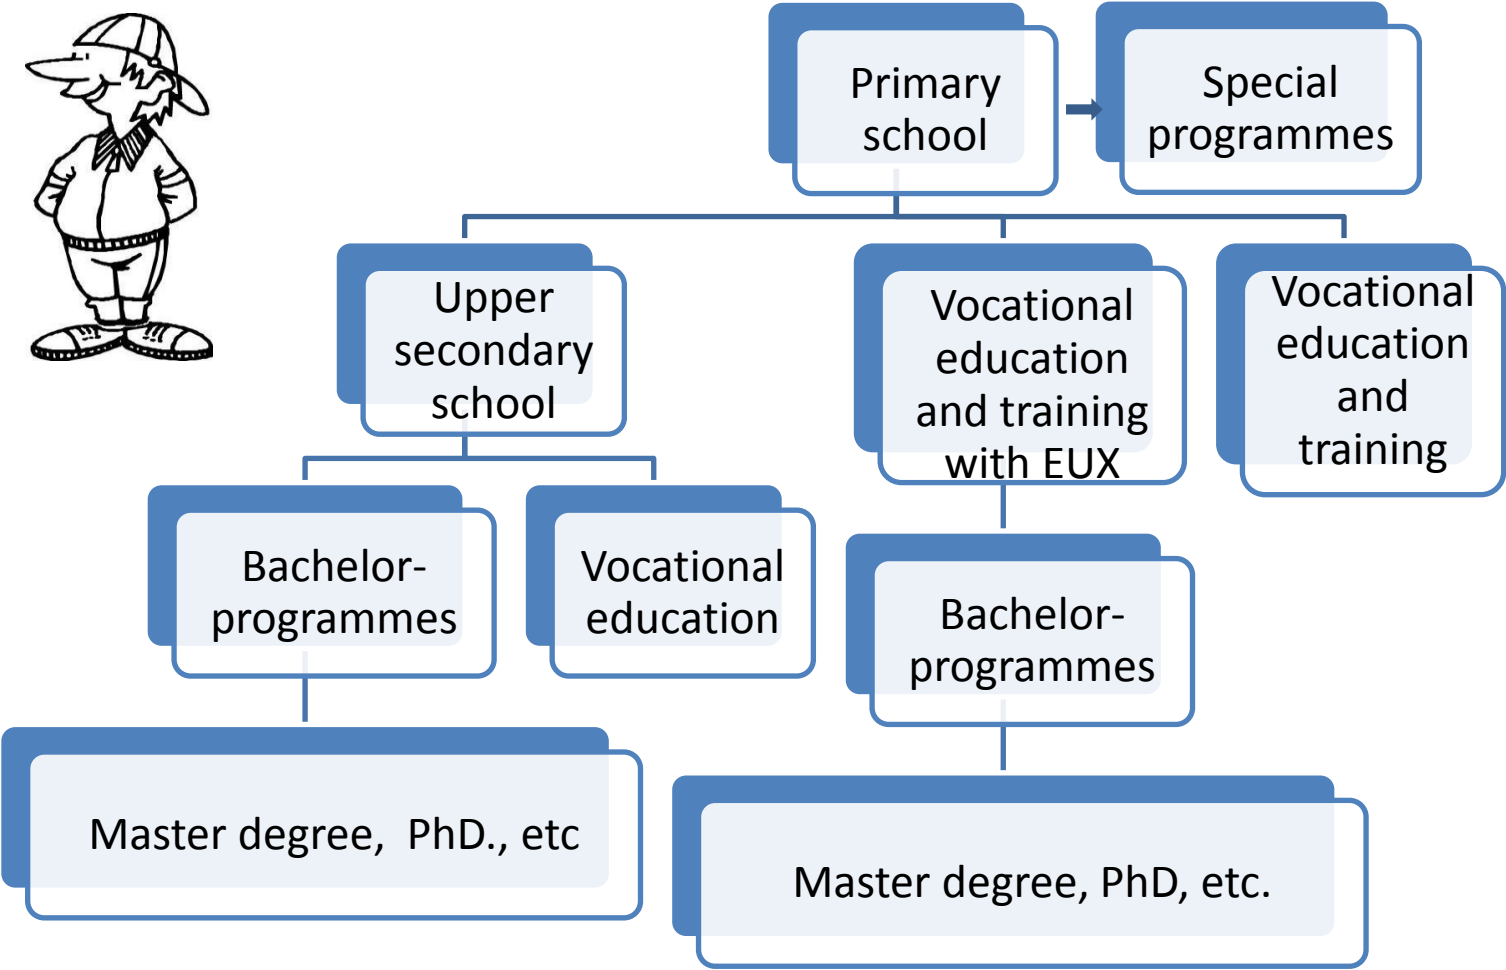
Primary school

Special programmes

Upper secondary school

Vocational education and training with EUX

Vocational education and training

Bachelor-programmes

Vocational education

Bachelor-programmes

Master degree, PhD., etc

Master degree, PhD, etc.